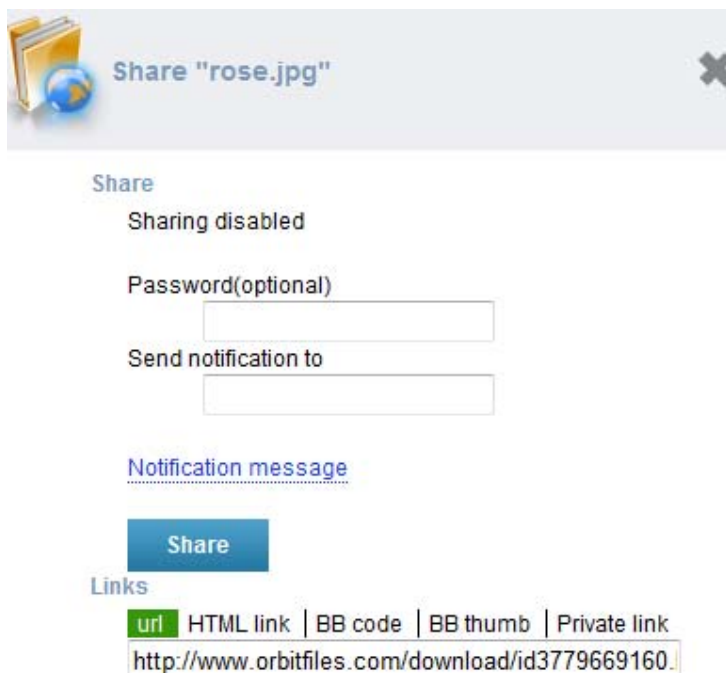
Share "rose.jpg"

Share

Sharing disabled

Password(optional)

Send notification to

Notification message

Share

Links

url | HTML link | BB code | BB thumb | Private link

http://www.orbitfiles.com/download/id3779669160.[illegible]